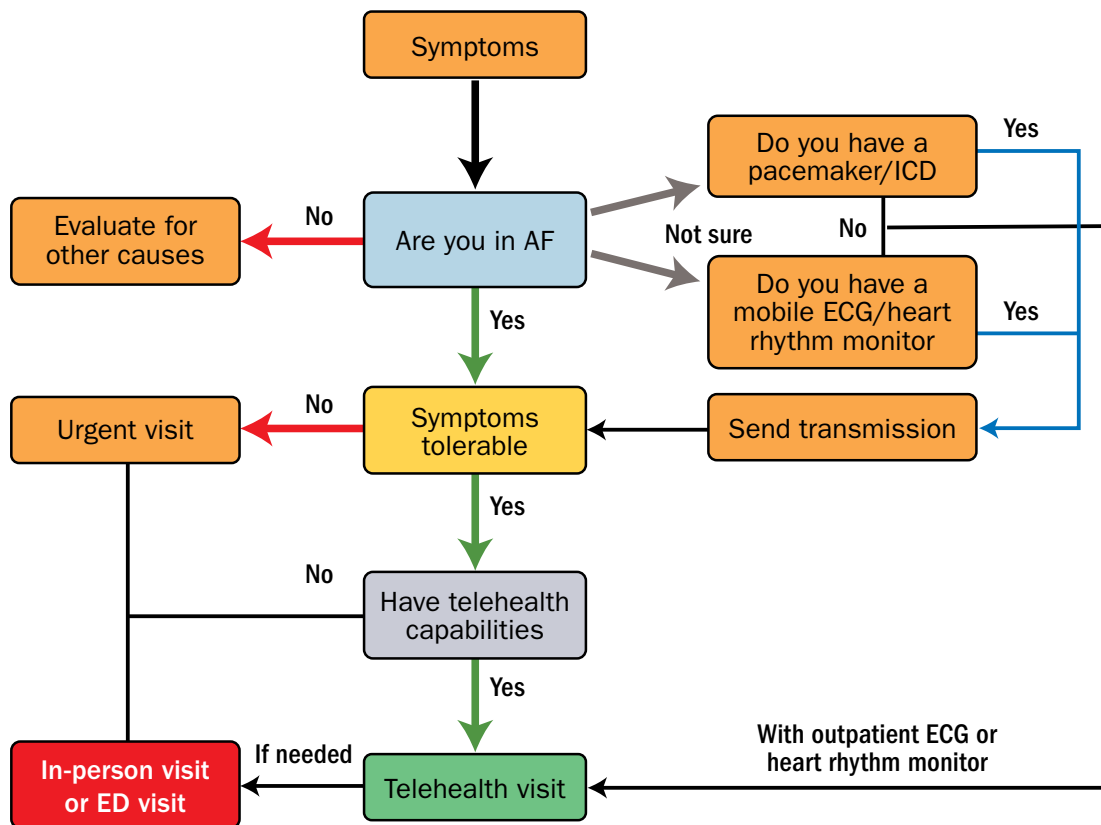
Symptoms

Evaluate for other causes

No

Are you in AF

Not sure

Do you have a pacemaker/ICD

Yes

No

Do you have a mobile ECG/heart rhythm monitor

Yes

Yes

Urgent visit

No

Symptoms tolerable

Send transmission

Yes

No

Have telehealth capabilities

Yes

In-person visit or ED visit

If needed

Telehealth visit

With outpatient ECG or heart rhythm monitor